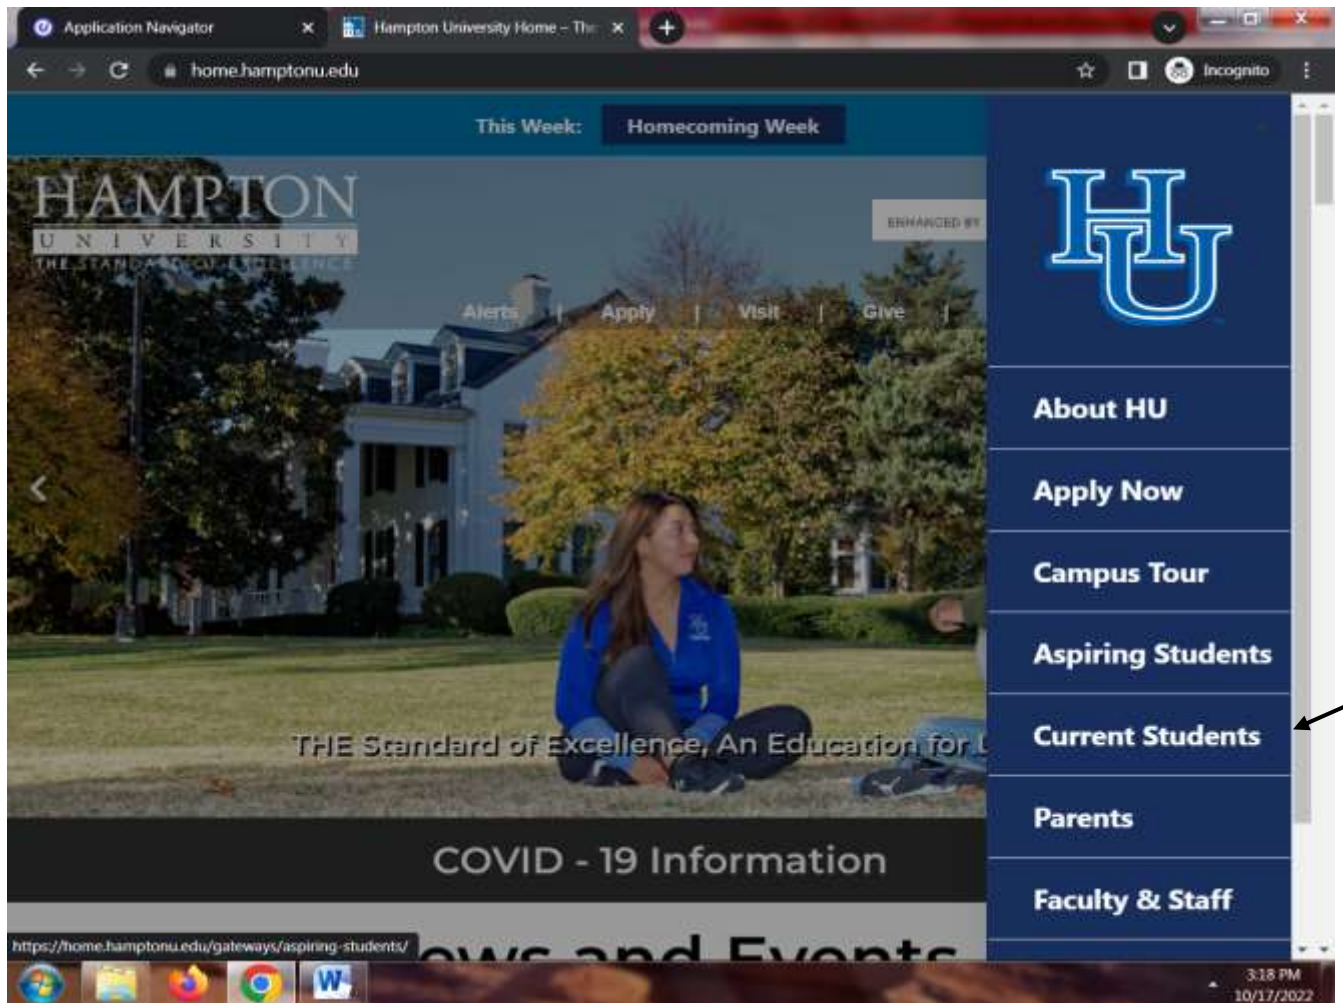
Application Navigator ×
Hampton University Home – The ×
+
home.hamptonu.edu
Incognito

This Week: Homecoming Week

HAMPTON
UNIVERSITY
THE STANDARD OF EXCELLENCE

ENHANCED BY

Alerts | Apply | Visit | Give |

THE Standard of Excellence, An Education for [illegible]

COVID - 19 Information

https://home.hamptonu.edu/gateways/aspiring-students/
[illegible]ews and Events

HU

About HU
Apply Now
Campus Tour
Aspiring Students
Current Students
Parents
Faculty & Staff

3:18 PM
10/17/2022